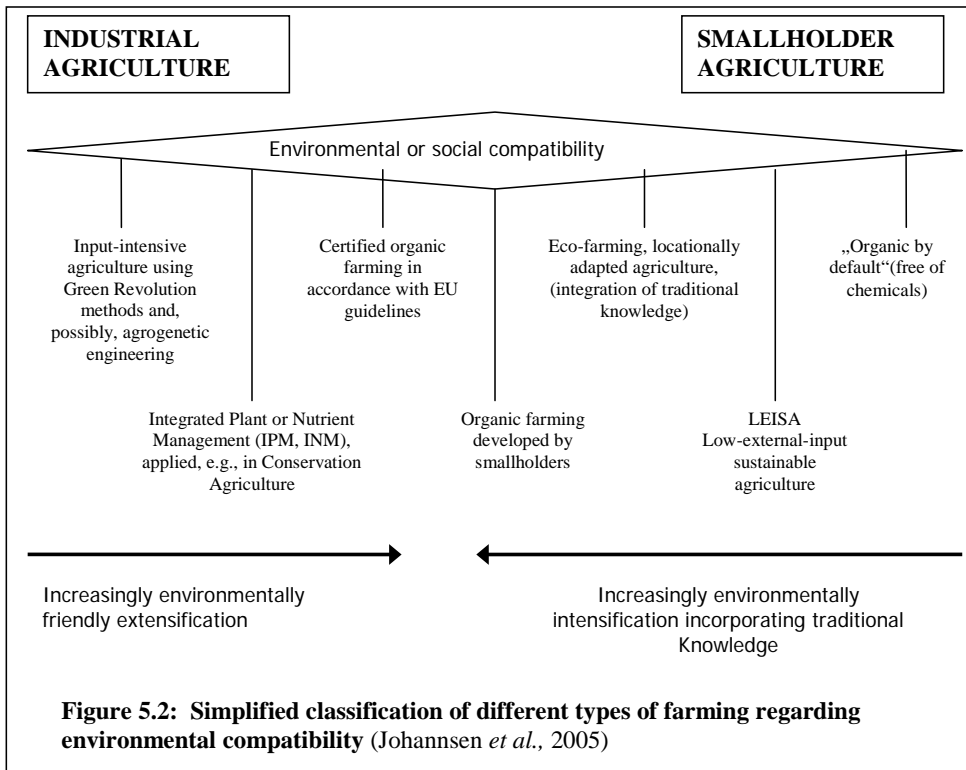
INDUSTRIAL AGRICULTURE

SMALLHOLDER AGRICULTURE

Environmental or social compatibility

Input-intensive agriculture using Green Revolution methods and, possibly, agrogenetic engineering

Certified organic farming in accordance with EU guidelines

Eco-farming, locationally adapted agriculture, (integration of traditional knowledge)

„Organic by default"(free of chemicals)

Integrated Plant or Nutrient Management (IPM, INM), applied, e.g., in Conservation Agriculture

Organic farming developed by smallholders

LEISA Low-external-input sustainable agriculture

Increasingly environmentally friendly extensification

Increasingly environmentally intensification incorporating traditional Knowledge

**Figure 5.2: Simplified classification of different types of farming regarding environmental compatibility** (Johannsen *et al.,* 2005)